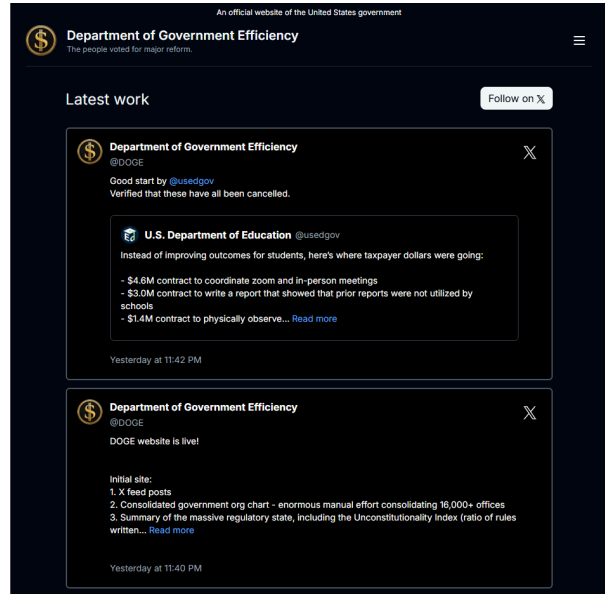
An official website of the United States government

Department of Government Efficiency
The people voted for major reform.

Latest work

Follow on 𝕏

Department of Government Efficiency
@DOGE

𝕏

Good start by @usedgov
Verified that these have all been cancelled.

U.S. Department of Education @usedgov

Instead of improving outcomes for students, here's where taxpayer dollars were going:

- $4.6M contract to coordinate zoom and in-person meetings
- $3.0M contract to write a report that showed that prior reports were not utilized by schools
- $1.4M contract to physically observe... Read more

Yesterday at 11:42 PM

Department of Government Efficiency
@DOGE

𝕏

DOGE website is live!

Initial site:
1. X feed posts
2. Consolidated government org chart - enormous manual effort consolidating 16,000+ offices
3. Summary of the massive regulatory state, including the Unconstitutionality Index (ratio of rules written... Read more

Yesterday at 11:40 PM